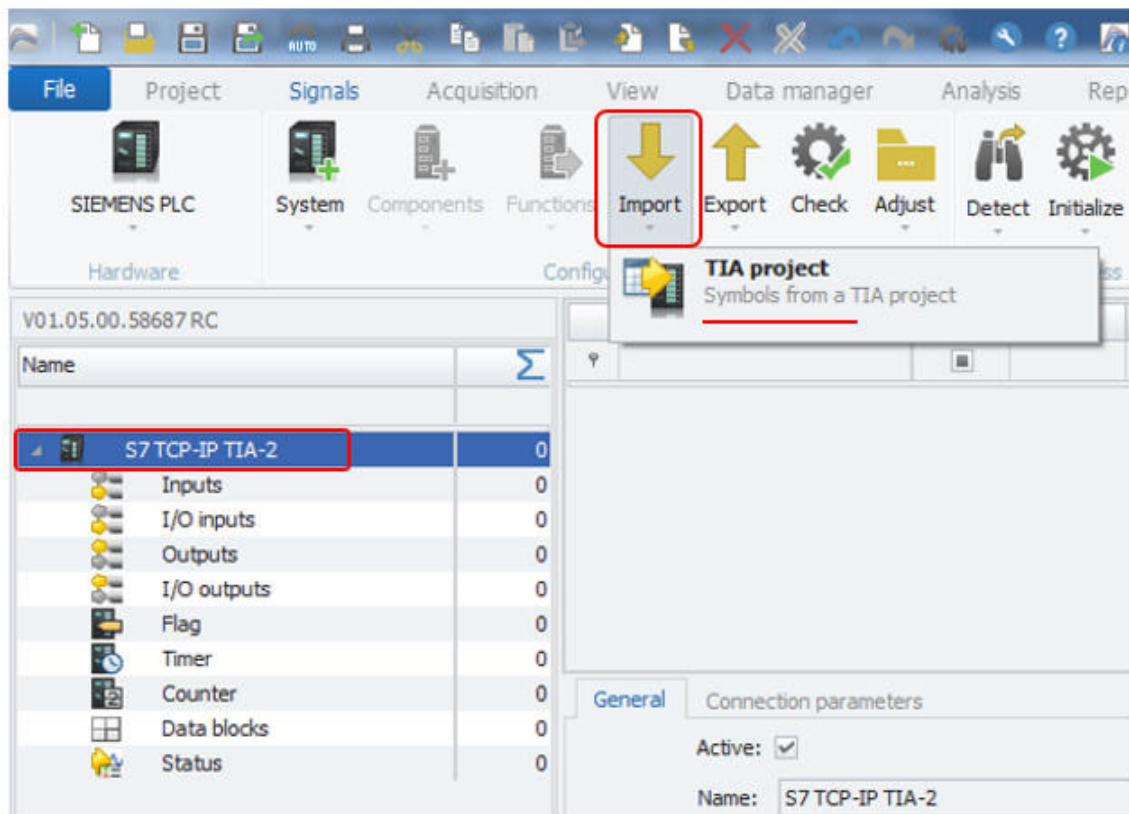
AUTO

File Project Signals Acquisition View Data manager Analysis Rep

SIEMENS PLC
Hardware

System Components Functions Import Export Check Adjust Detect Initialize
Config

TIA project
Symbols from a TIA project

V01.05.00.58687 RC

| Name | Σ |
|---|---|
| S7 TCP-IP TIA-2 | 0 |
| Inputs | 0 |
| I/O inputs | 0 |
| Outputs | 0 |
| I/O outputs | 0 |
| Flag | 0 |
| Timer | 0 |
| Counter | 0 |
| Data blocks | 0 |
| Status | 0 |

General Connection parameters

Active: ✓

Name: S7 TCP-IP TIA-2